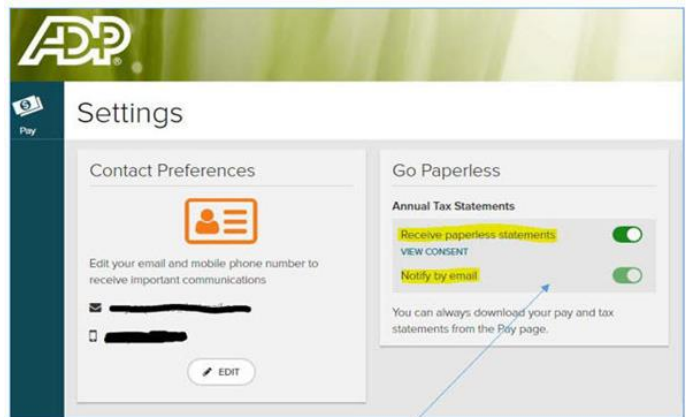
ADP®

Pay

Settings

Contact Preferences

Edit your email and mobile phone number to receive important communications

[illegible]

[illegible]

EDIT

Go Paperless

Annual Tax Statements

Receive paperless statements

VIEW CONSENT

Notify by email

You can always download your pay and tax statements from the Pay page.